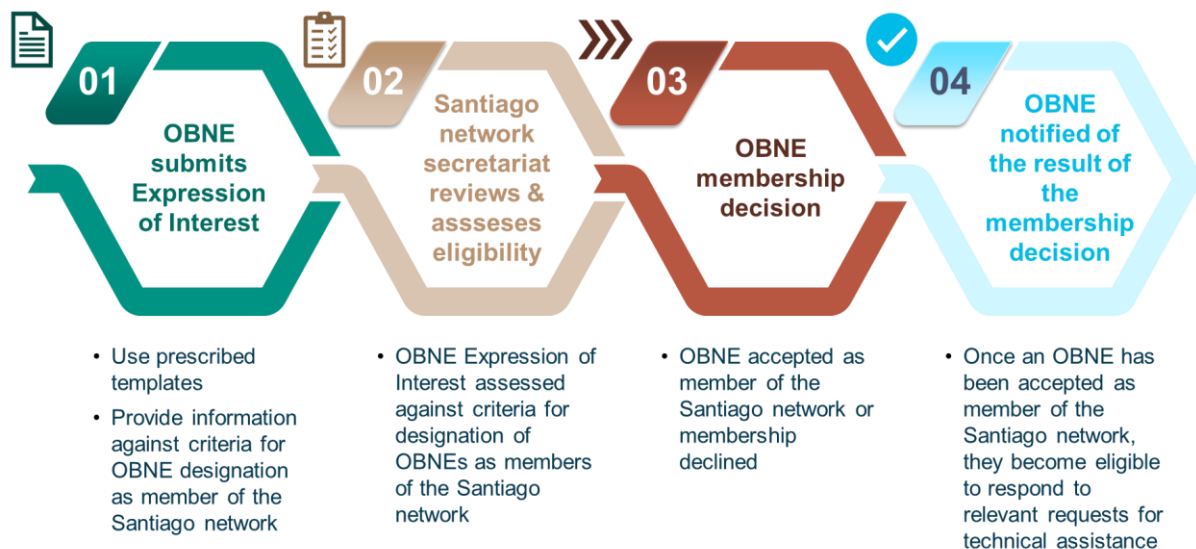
01

OBNE submits Expression of Interest

02

Santiago network secretariat reviews & assseses eligibility

03

OBNE membership decision

04

OBNE notified of the result of the membership decision

• Use prescribed templates
• Provide information against criteria for OBNE designation as member of the Santiago network

• OBNE Expression of Interest assessed against criteria for designation of OBNEs as members of the Santiago network

• OBNE accepted as member of the Santiago network or membership declined

• Once an OBNE has been accepted as member of the Santiago network, they become eligible to respond to relevant requests for technical assistance